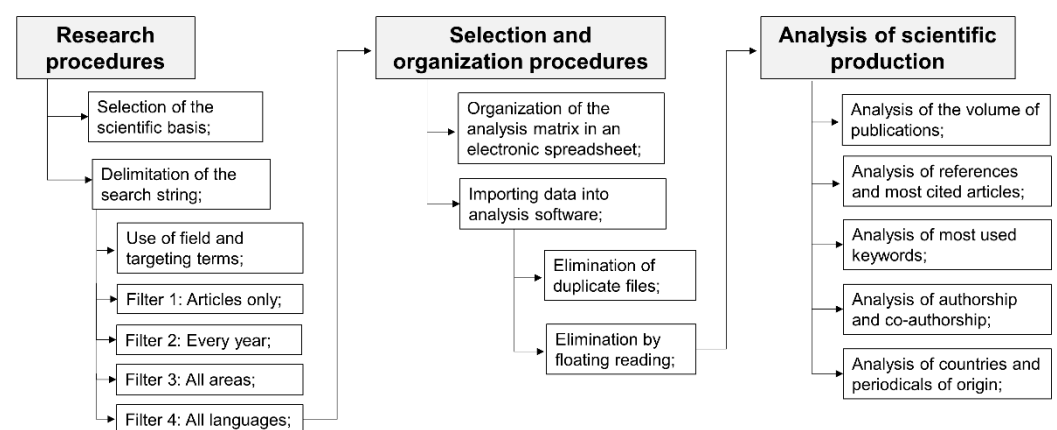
Research procedures

Selection of the scientific basis;

Delimitation of the search string;

Use of field and targeting terms;

Filter 1: Articles only;

Filter 2: Every year;

Filter 3: All areas;

Filter 4: All languages;

Selection and organization procedures

Organization of the analysis matrix in an electronic spreadsheet;

Importing data into analysis software;

Elimination of duplicate files;

Elimination by floating reading;

Analysis of scientific production

Analysis of the volume of publications;

Analysis of references and most cited articles;

Analysis of most used keywords;

Analysis of authorship and co-authorship;

Analysis of countries and periodicals of origin;